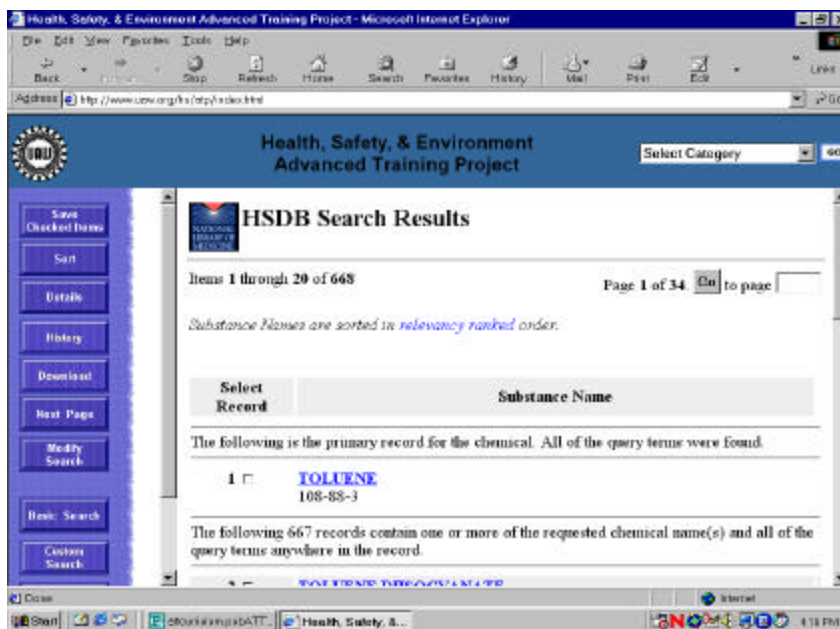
Health, Safety, & Environment Advanced Training Project - Microsoft Internet Explorer

File Edit View Favorites Tools Help

Back Forward Stop Refresh Home Search Favorites History Mail Print Edit Links

Address http://www.uaw.org/hs/atp/index.html

Health, Safety, & Environment
Advanced Training Project

Select Category

Save Checked Items

Sort

Details

History

Download

Next Page

Modify Search

Basic Search

Custom Search

NATIONAL LIBRARY OF MEDICINE

HSDB Search Results

Items 1 through 20 of 668

Page 1 of 34. Go to page

Substance Names are sorted in relevancy ranked order.

| Select Record | Substance Name |
|---|---|

The following is the primary record for the chemical. All of the query terms were found.

1 TOLUENE
108-88-3

The following 667 records contain one or more of the requested chemical name(s) and all of the query terms anywhere in the record.

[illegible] TOLUENE DIISOCYANATE

Done

Internet

Start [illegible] Health, Safety, &...

4:18 PM